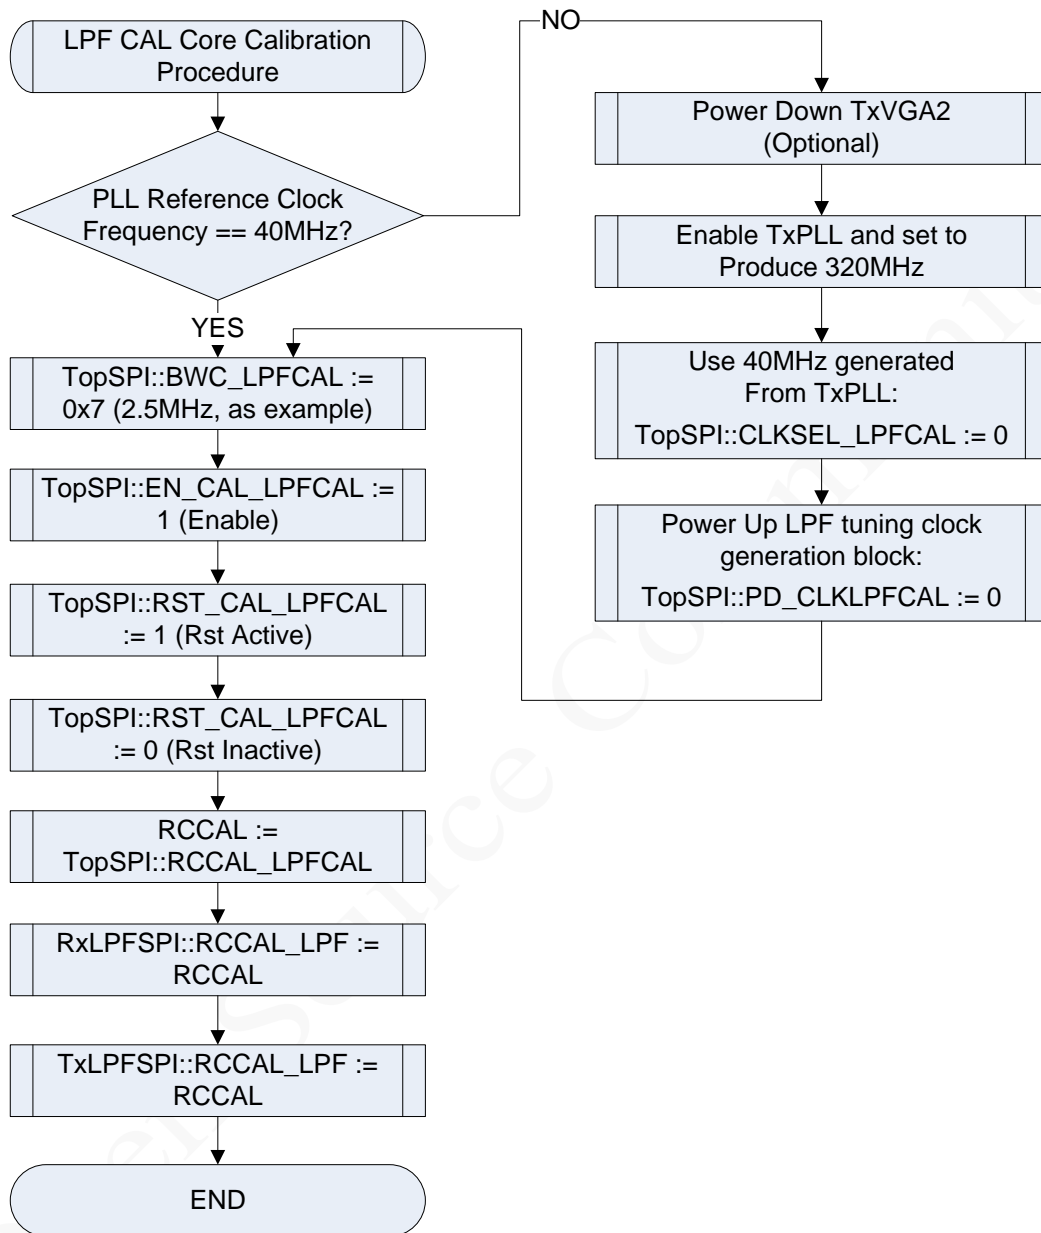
LPF CAL Core Calibration Procedure

PLL Reference Clock Frequency == 40MHz?

NO

Power Down TxVGA2 (Optional)

Enable TxPLL and set to Produce 320MHz

Use 40MHz generated From TxPLL:

TopSPI::CLKSEL_LPFCAL := 0

Power Up LPF tuning clock generation block:

TopSPI::PD_CLKLPFCAL := 0

YES

TopSPI::BWC_LPFCAL := 0x7 (2.5MHz, as example)

TopSPI::EN_CAL_LPFCAL := 1 (Enable)

TopSPI::RST_CAL_LPFCAL := 1 (Rst Active)

TopSPI::RST_CAL_LPFCAL := 0 (Rst Inactive)

RCCAL := TopSPI::RCCAL_LPFCAL

RxLPFSPI::RCCAL_LPF := RCCAL

TxLPFSPI::RCCAL_LPF := RCCAL

END